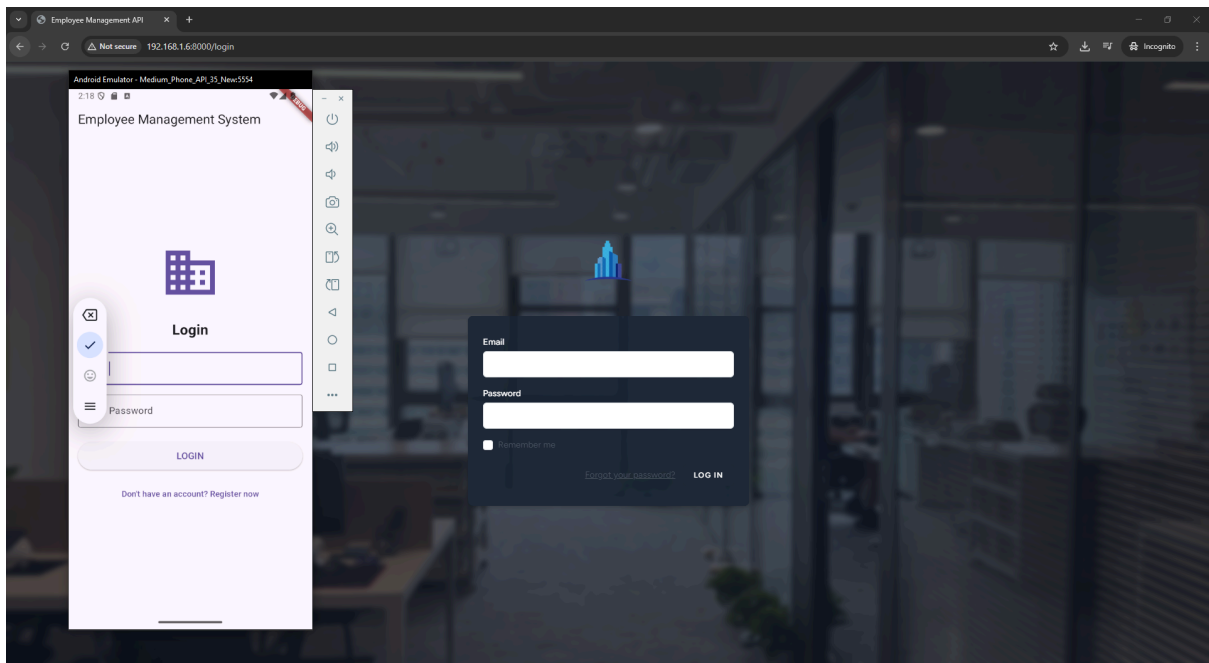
Employee Management API
Not secure 192.168.1.6:8000/login
Incognito

Android Emulator - Medium_Phone_API_35_New:5554
2:18
DEBUG
Employee Management System

Login

Password

LOGIN

Don't have an account? Register now

Email

Password

Remember me

Forgot your password?
LOG IN